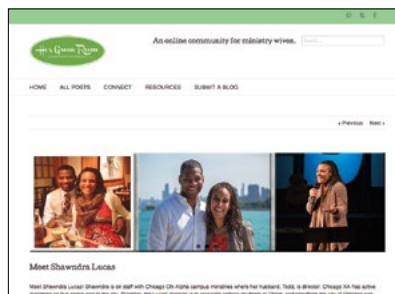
Her Green Room

An online community for ministry wives.

HOME ALL POSTS CONNECT RESOURCES SUBMIT A BLOG

« Previous Next »

Meet Shawndra Lucas

Meet Shawndra Lucas! Shawndra is on staff with Chicago Chi Alpha campus ministries where her husband, Todd, is director. Chicago XA has active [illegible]